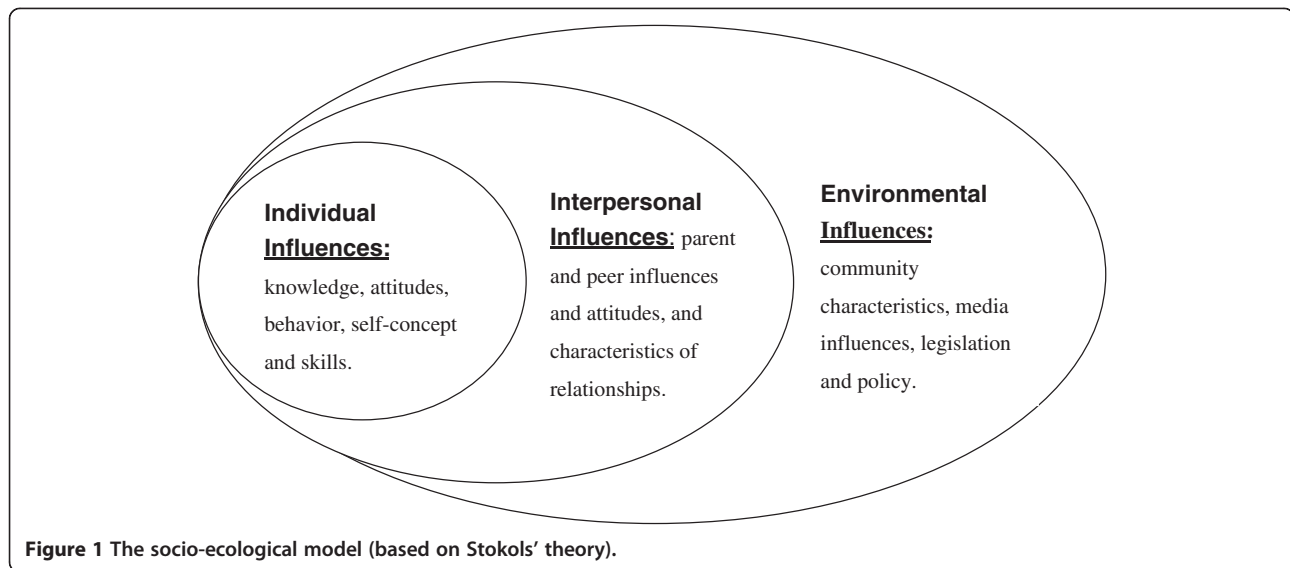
Individual Influences: knowledge, attitudes, behavior, self-concept and skills.

Interpersonal Influences: parent and peer influences and attitudes, and characteristics of relationships.

Environmental Influences: community characteristics, media influences, legislation and policy.

Figure 1 The socio-ecological model (based on Stokols' theory).